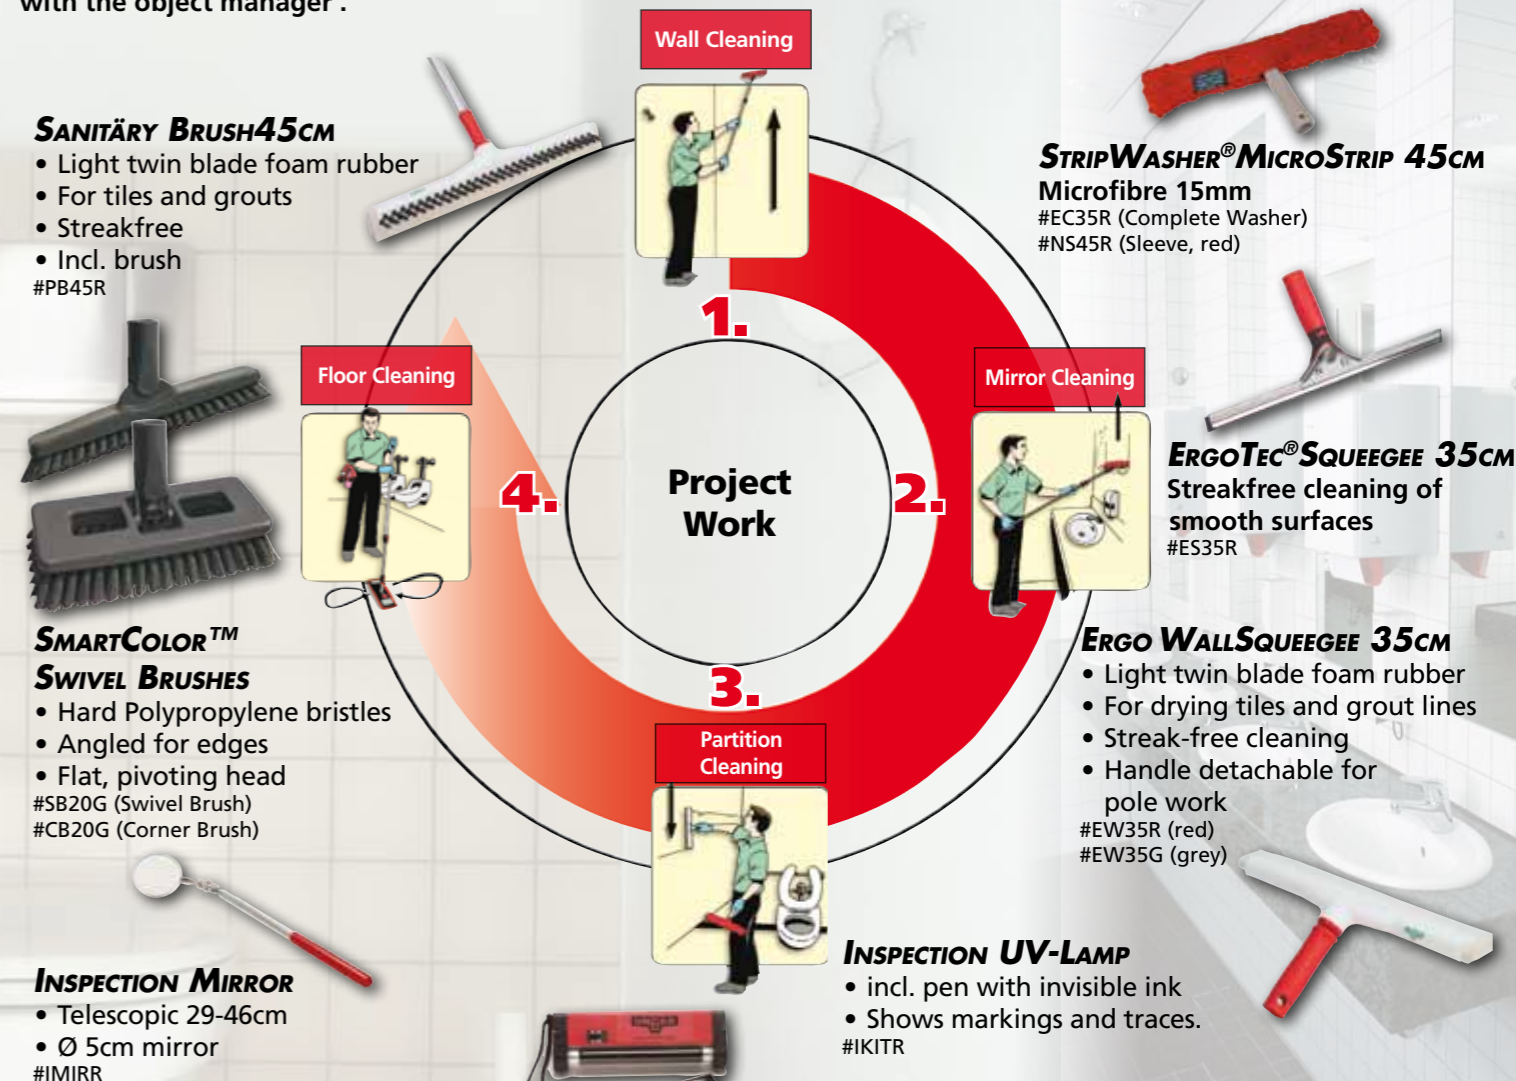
with the object manager".

Wall Cleaning

SANITÄRY BRUSH45CM
• Light twin blade foam rubber
• For tiles and grouts
• Streakfree
• Incl. brush
#PB45R

STRIPWASHER®MICROSTRIP 45CM
Microfibre 15mm
#EC35R (Complete Washer)
#NS45R (Sleeve, red)

1.

Floor Cleaning

Mirror Cleaning

4.

Project Work

2.

ERGOTEC®SQUEEGEE 35CM
Streakfree cleaning of smooth surfaces
#ES35R

SMARTCOLOR™ SWIVEL BRUSHES
• Hard Polypropylene bristles
• Angled for edges
• Flat, pivoting head
#SB20G (Swivel Brush)
#CB20G (Corner Brush)

3.

Partition Cleaning

ERGO WALLSQUEEGEE 35CM
• Light twin blade foam rubber
• For drying tiles and grout lines
• Streak-free cleaning
• Handle detachable for pole work
#EW35R (red)
#EW35G (grey)

INSPECTION MIRROR
• Telescopic 29-46cm
• Ø 5cm mirror
#IMIRR

INSPECTION UV-LAMP
• incl. pen with invisible ink
• Shows markings and traces.
#IKITR